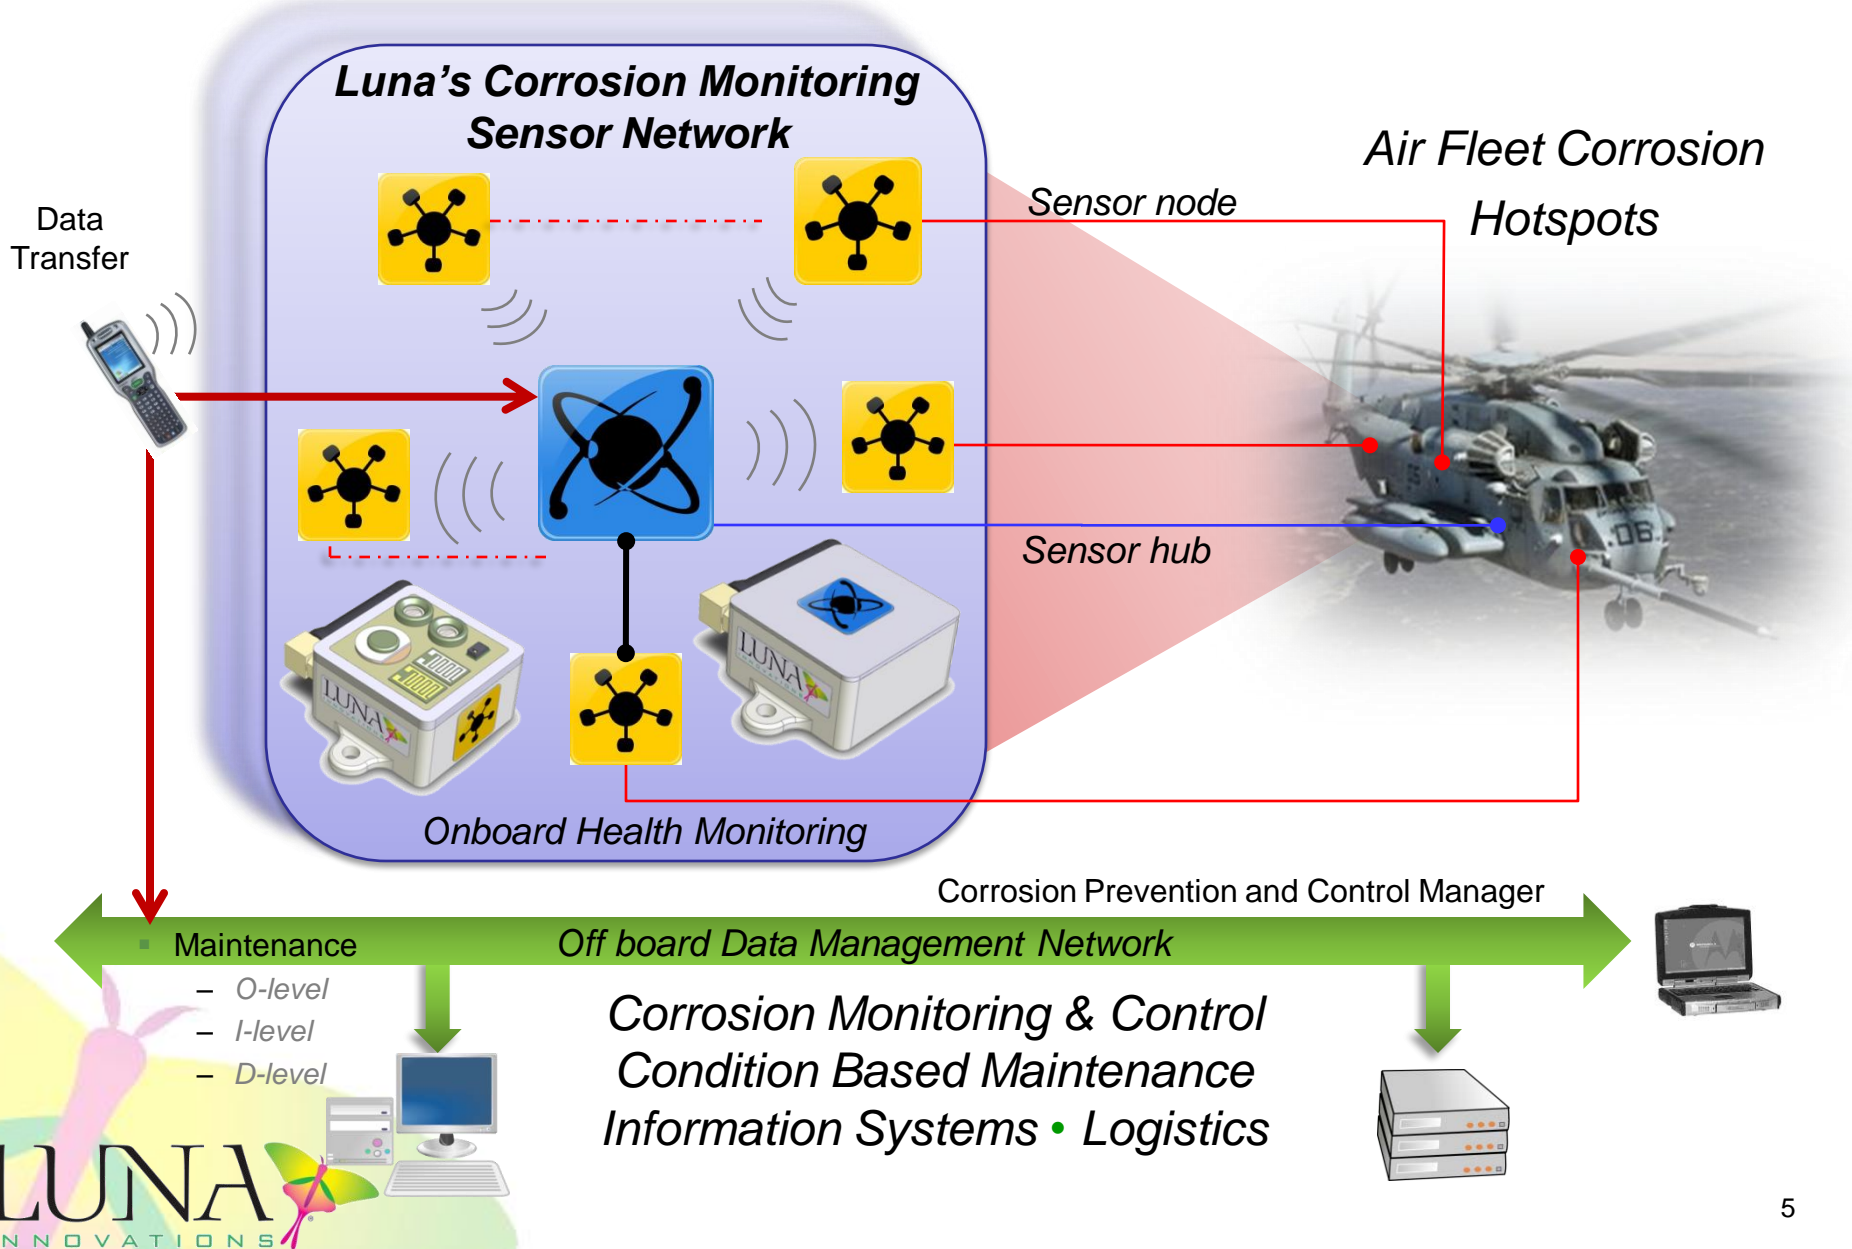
Luna's Corrosion Monitoring Sensor Network

Data Transfer

Sensor node

Air Fleet Corrosion Hotspots

Sensor hub

LUNA

LUNA

Onboard Health Monitoring

Corrosion Prevention and Control Manager

Maintenance

– O-level

– I-level

– D-level

Off board Data Management Network

Corrosion Monitoring & Control
Condition Based Maintenance
Information Systems • Logistics

LUNA
INNOVATIONS

5